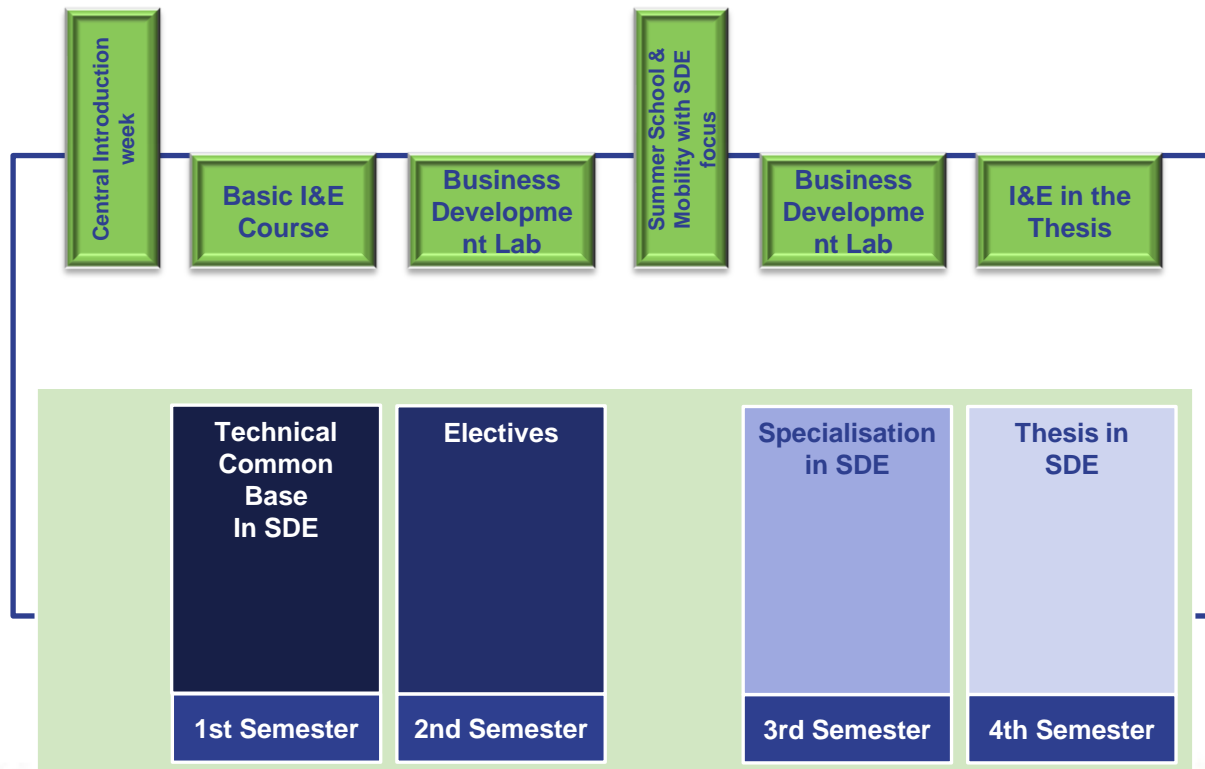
Central Introduction week

Basic I&E Course

Business Developme nt Lab

Summer School & Mobility with SDE focus

Business Developme nt Lab

I&E in the Thesis

Technical Common Base In SDE

1st Semester

Electives

2nd Semester

Specialisation in SDE

3rd Semester

Thesis in SDE

4th Semester